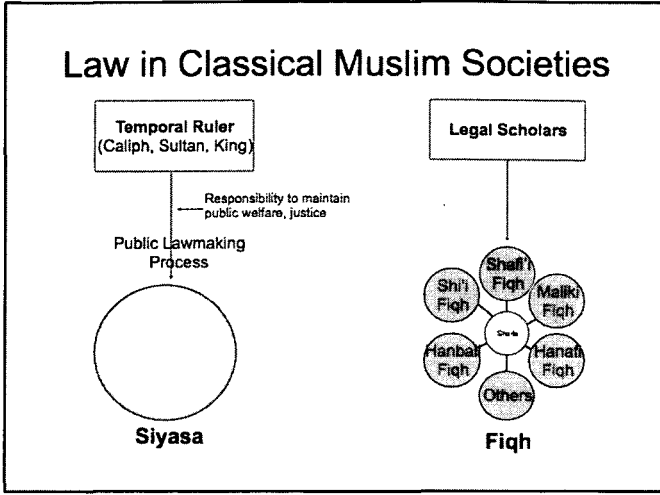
Law in Classical Muslim Societies

Temporal Ruler (Caliph, Sultan, King)

Responsibility to maintain public welfare, justice

Public Lawmaking Process

Siyasa

Legal Scholars

Shafi'i Fiqh

Maliki Fiqh

Hanafi Fiqh

Others

Hanbali Fiqh

Shi'i Fiqh

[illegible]

Fiqh